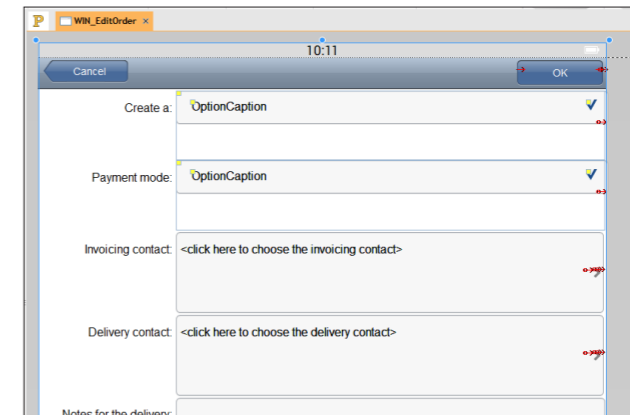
P WIN_EditOrder ×

10:11

Cancel

OK

Create a: OptionCaption

Payment mode: OptionCaption

Invoicing contact: <click here to choose the invoicing contact>

Delivery contact: <click here to choose the delivery contact>

Notes for the delivery: